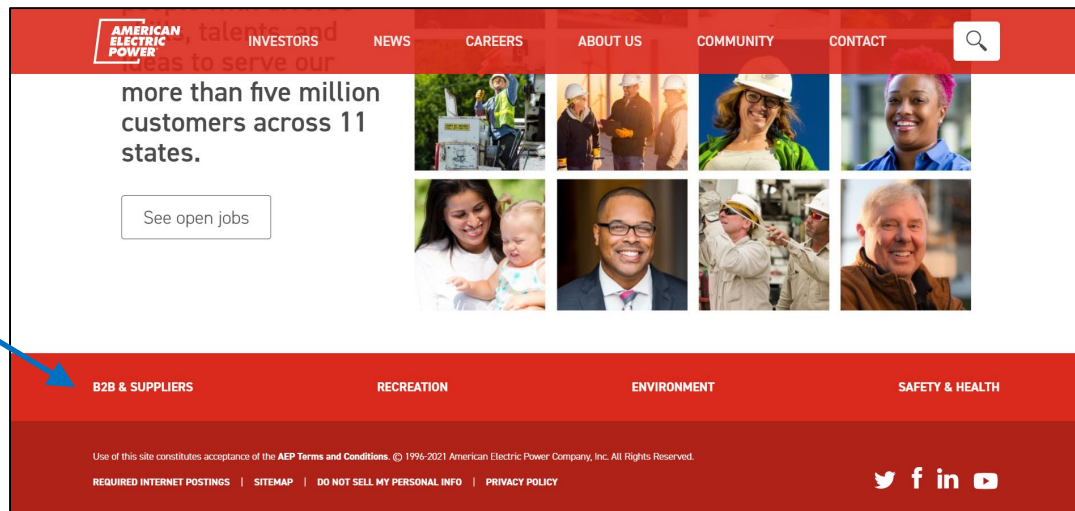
AMERICAN ELECTRIC POWER

INVESTORS NEWS CAREERS ABOUT US COMMUNITY CONTACT

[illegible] talents, and ideas to serve our more than five million customers across 11 states.

See open jobs

B2B & SUPPLIERS RECREATION ENVIRONMENT SAFETY & HEALTH

Use of this site constitutes acceptance of the AEP Terms and Conditions. © 1996-2021 American Electric Power Company, Inc. All Rights Reserved.

REQUIRED INTERNET POSTINGS | SITEMAP | DO NOT SELL MY PERSONAL INFO | PRIVACY POLICY